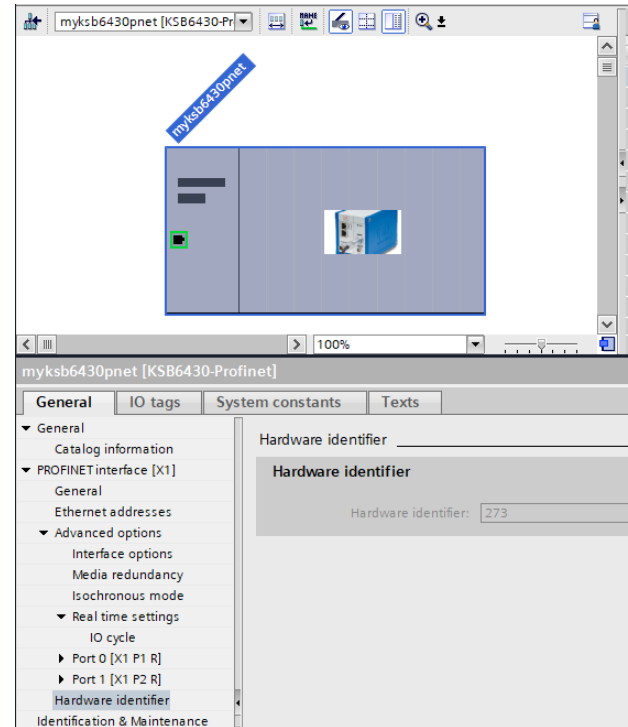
myksb6430pnet [KSB6430-Pro

myksb6430pnet

100%

myksb6430pnet [KSB6430-Profinet]

General | IO tags | System constants | Texts

General
Catalog information
PROFINET interface [X1]
General
Ethernet addresses
Advanced options
Interface options
Media redundancy
Isochronous mode
Real time settings
IO cycle
Port 0 [X1 P1 R]
Port 1 [X1 P2 R]
Hardware identifier
Identification & Maintenance

Hardware identifier

Hardware identifier

Hardware identifier: 273